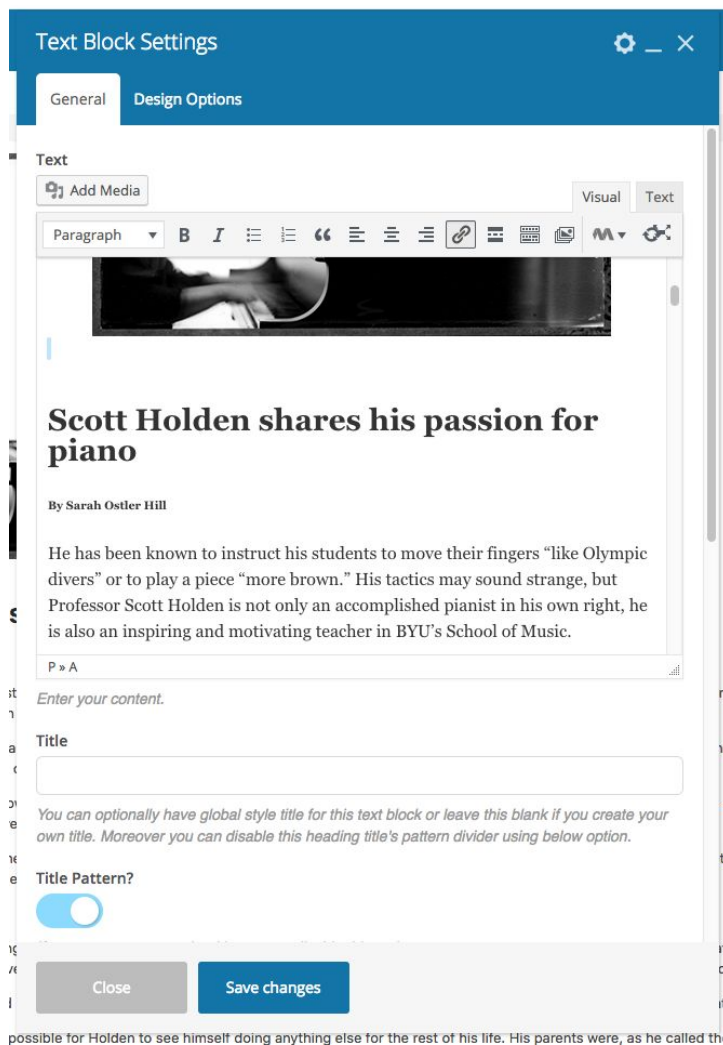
Text Block Settings

General

Design Options

Text

Add Media

Visual

Text

Paragraph

Scott Holden shares his passion for piano

By Sarah Ostler Hill

He has been known to instruct his students to move their fingers “like Olympic divers” or to play a piece “more brown.” His tactics may sound strange, but Professor Scott Holden is not only an accomplished pianist in his own right, he is also an inspiring and motivating teacher in BYU’s School of Music.

P » A

Enter your content.

Title

You can optionally have global style title for this text block or leave this blank if you create your own title. Moreover you can disable this heading title's pattern divider using below option.

Title Pattern?

Close

Save changes

possible for Holden to see himself doing anything else for the rest of his life. His parents were, as he called th